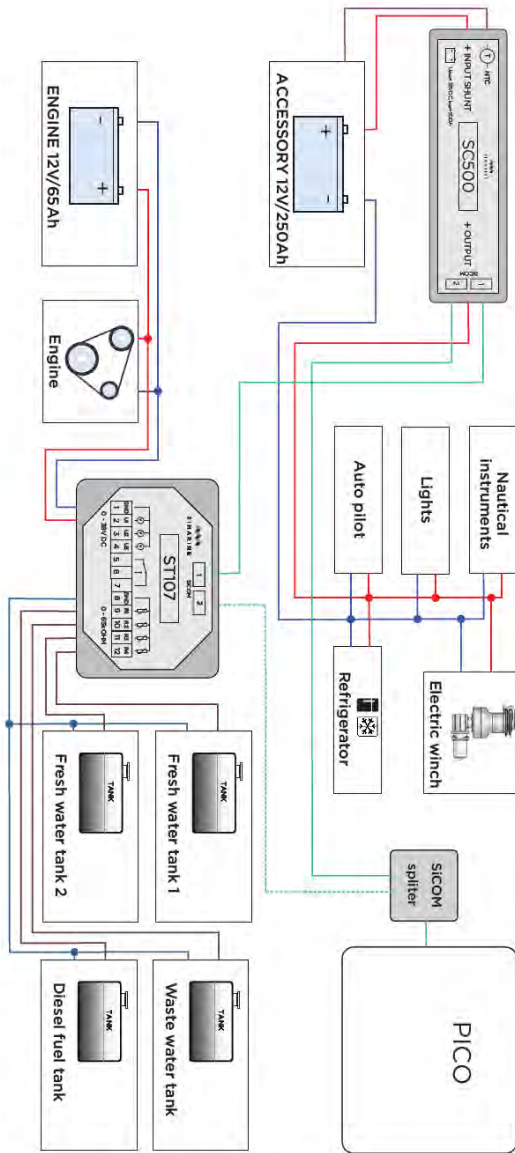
ENGINE 12V/65Ah

Engine

ACCESSORY 12V/250Ah

SC500

+ INPUT SHUNT

+ OUTPUT

SICOM

ST107

SICOM

0 - 35VDC

0 - 65-OHM

Nautical instruments

Lights

Auto pilot

Electric winch

Refrigerator

Fresh water tank 1

Fresh water tank 2

TANK

TANK

SiCOM spliter

PICO

Waste water tank

Diesel fuel tank

TANK

TANK